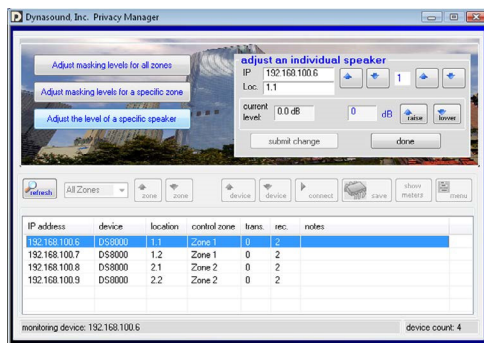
Dynasound, Inc. Privacy Manager

Adjust masking levels for all zones

Adjust masking levels for a specific zone

Adjust the level of a specific speaker

adjust an individual speaker

IP 192.168.100.6

Loc. 1.1

1

current level: 0.0 dB

0 dB

raise

lower

submit change

done

refresh

All Zones

zone

zone

device

device

connect

save

show meters

menu

| IP address | device | location | control zone | trans. | rec. | notes |
|---|---|---|---|---|---|---|
| 192.168.100.6 | DS8000 | 1.1 | Zone 1 | 0 | 2 | |
| 192.168.100.7 | DS8000 | 1.2 | Zone 1 | 0 | 2 | |
| 192.168.100.8 | DS8000 | 2.1 | Zone 2 | 0 | 2 | |
| 192.168.100.9 | DS8000 | 2.2 | Zone 2 | 0 | 2 | |

monitoring device: 192.168.100.6

device count: 4